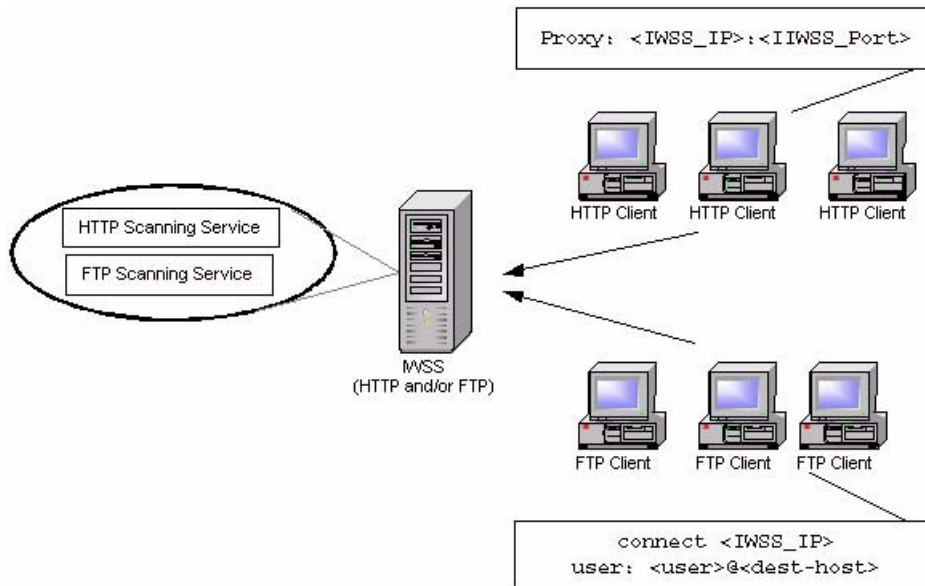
Proxy: <IWSS_IP>:<IIWSS_Port>

HTTP Scanning Service

FTP Scanning Service

IWSS
(HTTP and/or FTP)

HTTP Client HTTP Client HTTP Client

FTP Client FTP Client FTP Client

connect <IWSS_IP>
user: <user>@<dest-host>